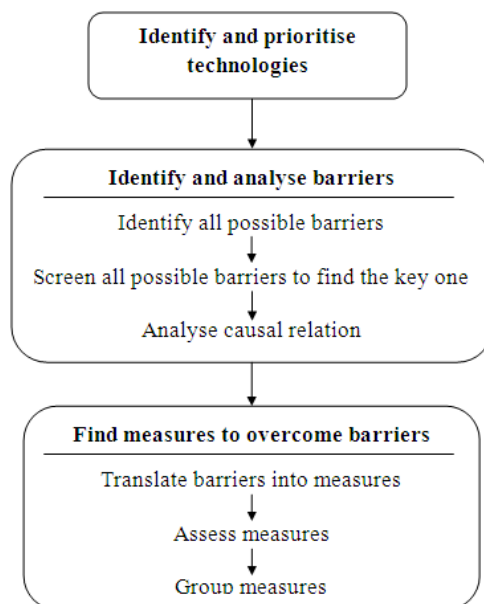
Identify and prioritise technologies

Identify and analyse barriers

Identify all possible barriers

Screen all possible barriers to find the key one

Analyse causal relation

Find measures to overcome barriers

Translate barriers into measures

Assess measures

Group measures